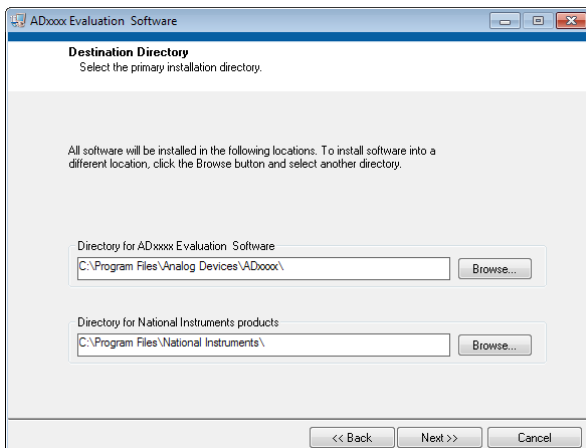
ADxxxx Evaluation Software

Destination Directory
Select the primary installation directory.

All software will be installed in the following locations. To install software into a different location, click the Browse button and select another directory.

Directory for ADxxxx Evaluation Software
C:\Program Files\Analog Devices\ADxxxx\
Browse...

Directory for National Instruments products
C:\Program Files\National Instruments\
Browse...

<< Back
Next >>
Cancel